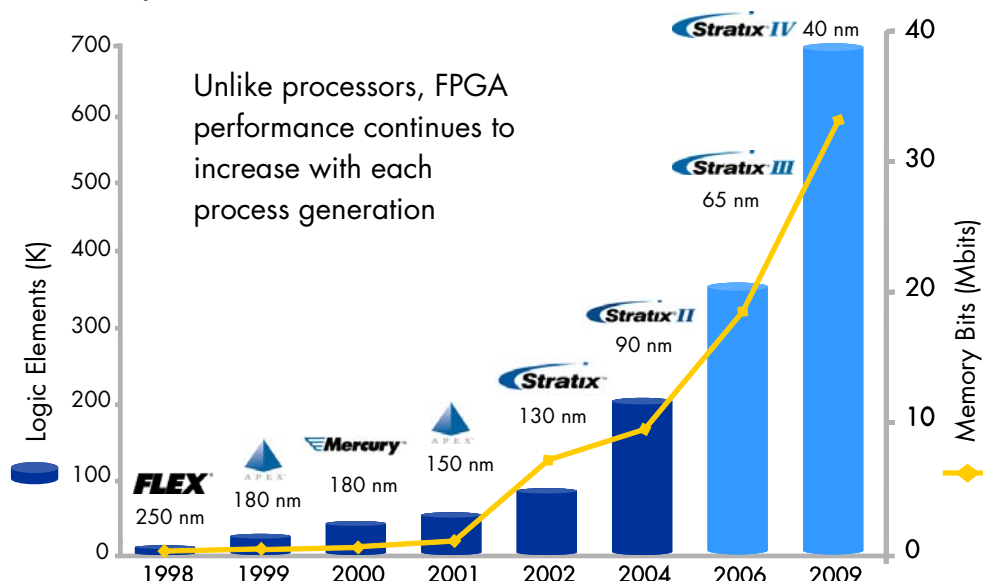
Unlike processors, FPGA performance continues to increase with each process generation

Logic Elements (K)

700
600
500
400
300
200
100
0

Memory Bits (Mbits)

40
30
20
10
0

FLEX
250 nm

APEX
180 nm

Mercury
180 nm

APEX
150 nm

Stratix
130 nm

Stratix II
90 nm

Stratix III
65 nm

Stratix IV 40 nm

1998 1999 2000 2001 2002 2004 2006 2009